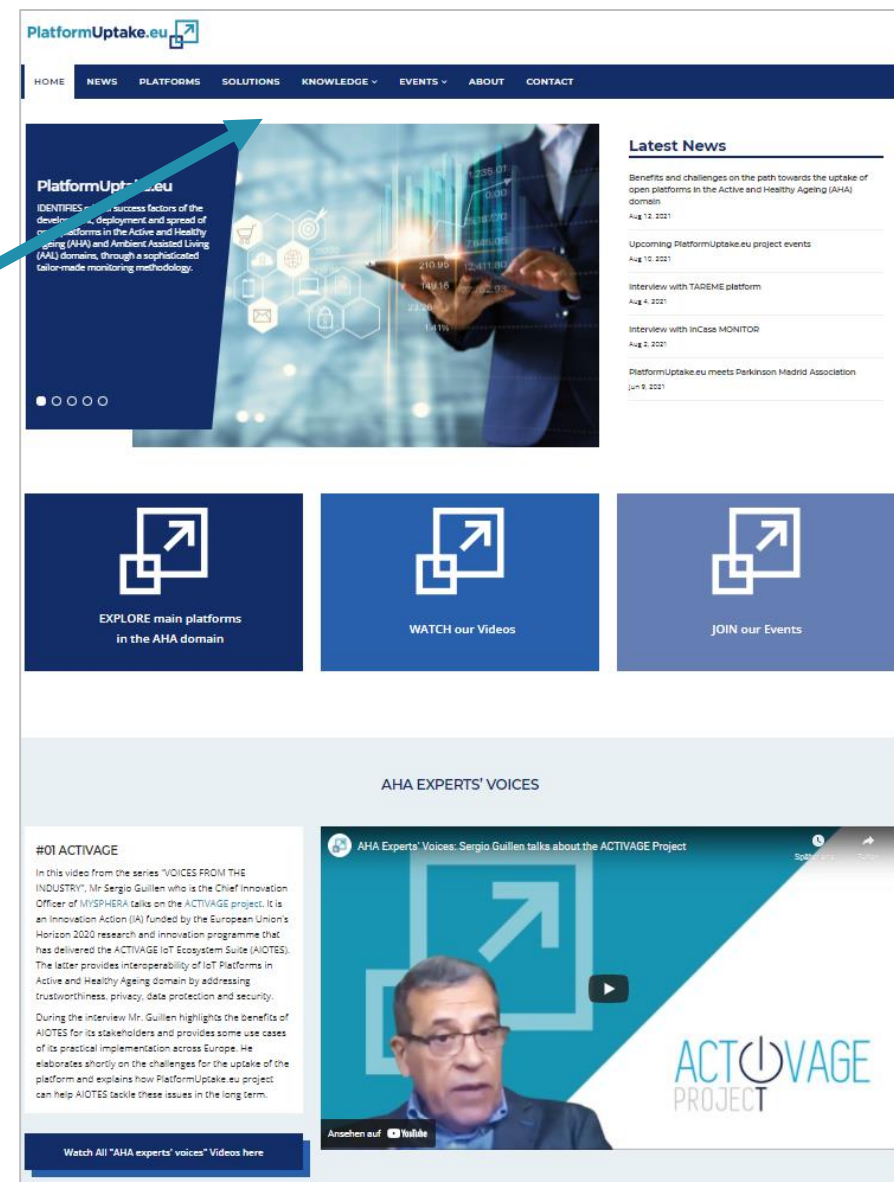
PlatformUptake.eu

HOME NEWS PLATFORMS SOLUTIONS KNOWLEDGE ⌄ EVENTS ⌄ ABOUT CONTACT

PlatformUpt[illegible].eu

IDENTIFIES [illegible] success factors of the develo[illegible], deployment and spread of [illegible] platforms in the Active and Healthy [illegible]geing (AHA) and Ambient Assisted Living (AAL) domains, through a sophisticated tailor-made monitoring methodology.

Latest News

Benefits and challenges on the path towards the uptake of open platforms in the Active and Healthy Ageing (AHA) domain
Aug 12, 2021

Upcoming PlatformUptake.eu project events
Aug 10, 2021

Interview with TAREME platform
Aug 4, 2021

Interview with InCasa MONITOR
Aug 2, 2021

PlatformUptake.eu meets Parkinson Madrid Association
Jun 9, 2021

EXPLORE main platforms in the AHA domain

WATCH our Videos

JOIN our Events

AHA EXPERTS' VOICES

#01 ACTIVAGE

In this video from the series "VOICES FROM THE INDUSTRY", Mr Sergio Guillen who is the Chief Innovation Officer of MYSPHERA talks on the ACTIVAGE project. It is an Innovation Action (IA) funded by the European Union's Horizon 2020 research and innovation programme that has delivered the ACTIVAGE IoT Ecosystem Suite (AIOTES). The latter provides interoperability of IoT Platforms in Active and Healthy Ageing domain by addressing trustworthiness, privacy, data protection and security.

During the interview Mr. Guillen highlights the benefits of AIOTES for its stakeholders and provides some use cases of its practical implementation across Europe. He elaborates shortly on the challenges for the uptake of the platform and explains how PlatformUptake.eu project can help AIOTES tackle these issues in the long term.

Watch All "AHA experts' voices" Videos here

AHA Experts' Voices: Sergio Guillen talks about the ACTIVAGE Project

Später an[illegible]

Teilen

ACTIVAGE PROJECT

Ansehen auf YouTube